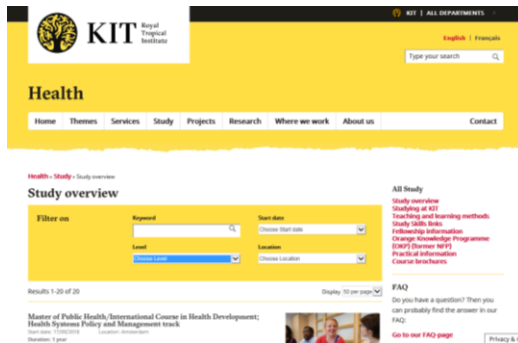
KIT Royal Tropical Institute

KIT | ALL DEPARTMENTS

English | Français

Type your search

Health

Home | Themes | Services | Study | Projects | Research | Where we work | About us | Contact

Health › Study › Study overview

Study overview

Filter on

Keyword

Start date
Choose Start date

Level
Choose Level

Location
Choose Location

Results 1-20 of 20

Display 10 per page

Master of Public Health/International Course in Health Development; Health Systems Policy and Management track

Start date: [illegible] Location: Amsterdam

Duration: 1 year

All Study

Study overview
Studying at KIT
Teaching and learning methods
Study Skills links
Fellowship information
Orange Knowledge Programme (OKP) (former NFP)
Practical information
Course brochures

FAQ

Do you have a question? Then you can probably find the answer in our FAQ.

Go to our FAQ-page

Privacy &